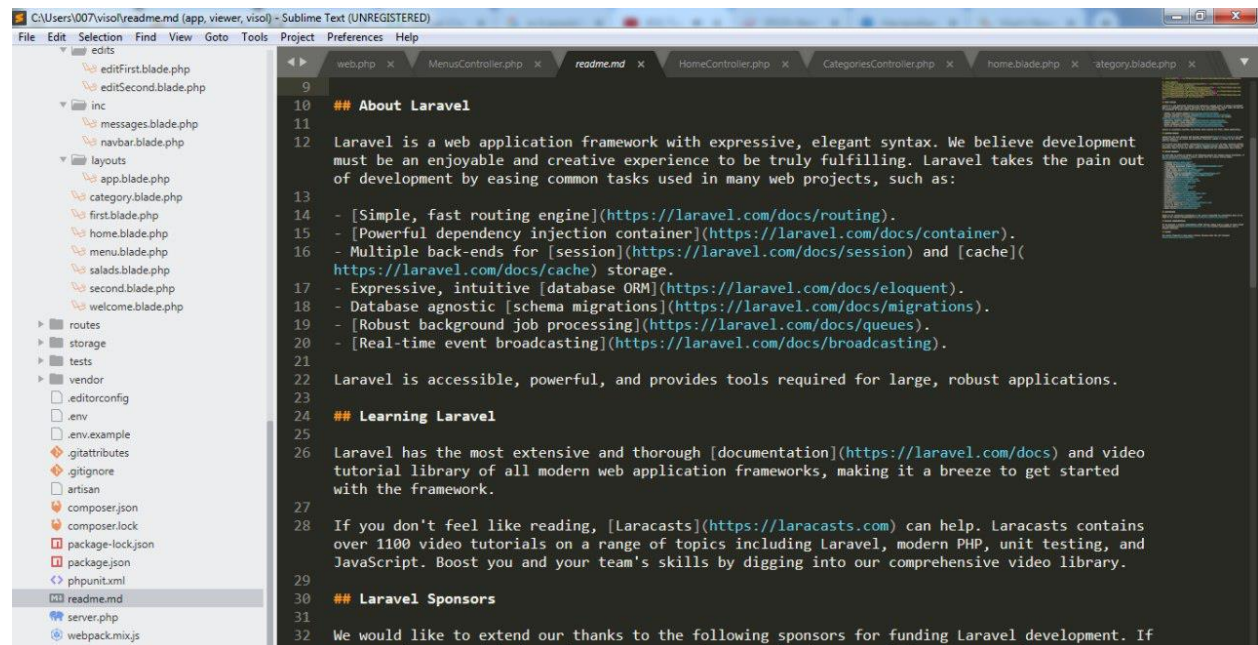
C:\Users\007\visol\readme.md (app, viewer, visol) - Sublime Text (UNREGISTERED)

File Edit Selection Find View Goto Tools Project Preferences Help

edits
editFirst.blade.php
editSecond.blade.php
inc
messages.blade.php
navbar.blade.php
layouts
app.blade.php
category.blade.php
first.blade.php
home.blade.php
menu.blade.php
salads.blade.php
second.blade.php
welcome.blade.php
routes
storage
tests
vendor
.editorconfig
.env
.env.example
.gitattributes
.gitignore
artisan
composer.json
composer.lock
package-lock.json
package.json
phpunit.xml
readme.md
server.php
webpack.mix.js

web.php × MenusController.php × readme.md × HomeController.php × CategoriesController.php × home.blade.php × category.blade.php ×

9
10 ## About Laravel
11
12 Laravel is a web application framework with expressive, elegant syntax. We believe development must be an enjoyable and creative experience to be truly fulfilling. Laravel takes the pain out of development by easing common tasks used in many web projects, such as:
13
14 - [Simple, fast routing engine](https://laravel.com/docs/routing).
15 - [Powerful dependency injection container](https://laravel.com/docs/container).
16 - Multiple back-ends for [session](https://laravel.com/docs/session) and [cache](https://laravel.com/docs/cache) storage.
17 - Expressive, intuitive [database ORM](https://laravel.com/docs/eloquent).
18 - Database agnostic [schema migrations](https://laravel.com/docs/migrations).
19 - [Robust background job processing](https://laravel.com/docs/queues).
20 - [Real-time event broadcasting](https://laravel.com/docs/broadcasting).
21
22 Laravel is accessible, powerful, and provides tools required for large, robust applications.
23
24 ## Learning Laravel
25
26 Laravel has the most extensive and thorough [documentation](https://laravel.com/docs) and video tutorial library of all modern web application frameworks, making it a breeze to get started with the framework.
27
28 If you don't feel like reading, [Laracasts](https://laracasts.com) can help. Laracasts contains over 1100 video tutorials on a range of topics including Laravel, modern PHP, unit testing, and JavaScript. Boost you and your team's skills by digging into our comprehensive video library.
29
30 ## Laravel Sponsors
31
32 We would like to extend our thanks to the following sponsors for funding Laravel development. If